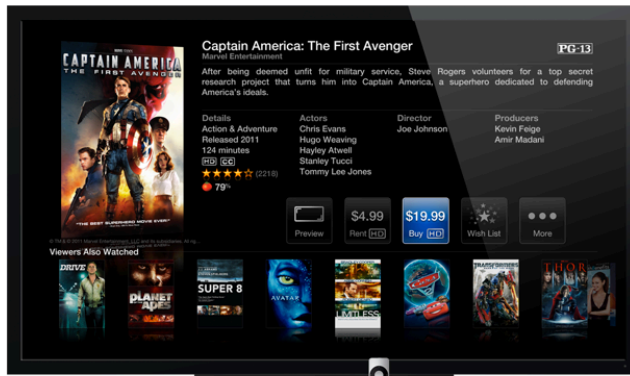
CAPTAIN AMERICA
THE FIRST AVENGER

"THE BEST SUPERHERO MOVIE EVER!"

Captain America: The First Avenger
Marvel Entertainment

PG-13

After being deemed unfit for military service, Steve Rogers volunteers for a top secret research project that turns him into Captain America, a superhero dedicated to defending America's ideals.

| Details | Actors | Director | Producers |
|---|---|---|---|
| Action & Adventure | Chris Evans | Joe Johnson | Kevin Feige |
| Released 2011 | Hugo Weaving | | Amir Madani |
| 124 minutes | Hayley Atwell | | |
| HD CC | Stanley Tucci | | |
| ★★★★☆ (2218) | Tommy Lee Jones | | |
| 79% | | | |

Preview
$4.99 Rent HD
$19.99 Buy HD
Wish List
More

© TM & © 2011 Marvel Entertainment, LLC and its subsidiaries. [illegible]

Viewers Also Watched

DRIVE
PLANET OF THE APES
SUPER 8
AVATAR
LIMITLESS
TRANSFORMERS
THOR